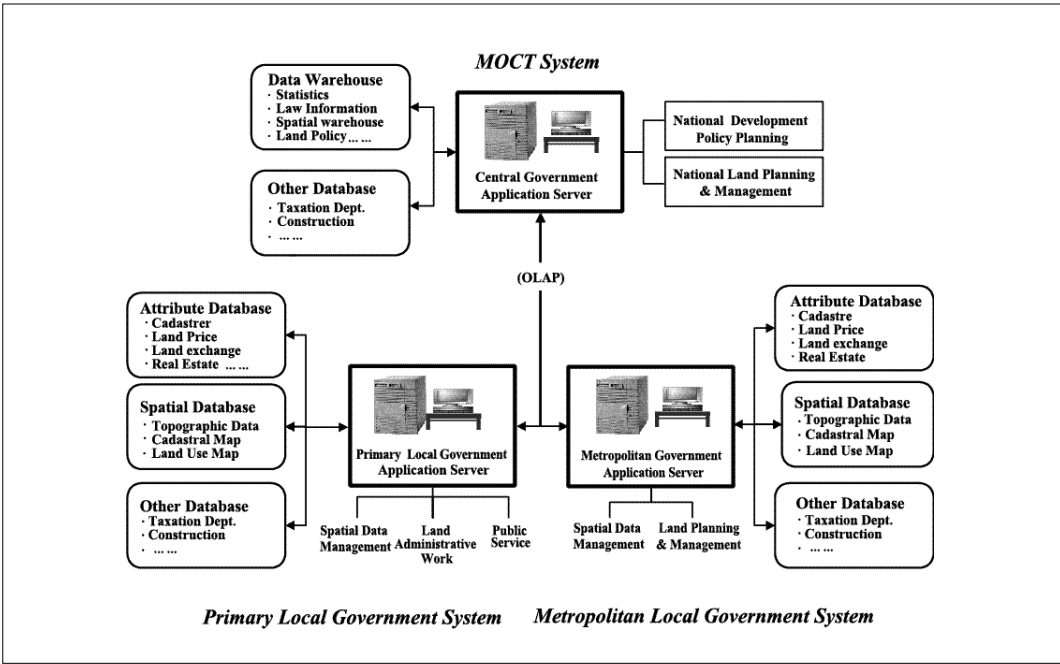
MOCT System

Data Warehouse
· Statistics
· Law Information
· Spatial warehouse
· Land Policy … …

Other Database
· Taxation Dept.
· Construction
· … …

Central Government Application Server

National Development Policy Planning

National Land Planning & Management

(OLAP)

Attribute Database
· Cadastrer
· Land Price
· Land exchange
· Real Estate … …

Spatial Database
· Topographic Data
· Cadastral Map
· Land Use Map

Other Database
· Taxation Dept.
· Construction
· … …

Primary Local Government Application Server

Spatial Data Management

Land Administrative Work

Public Service

Metropolitan Government Application Server

Spatial Data Management

Land Planning & Management

Attribute Database
· Cadastre
· Land Price
· Land exchange
· Real Estate

Spatial Database
· Topographic Data
· Cadastral Map
· Land Use Map

Other Database
· Taxation Dept.
· Construction
· … …

Primary Local Government System

Metropolitan Local Government System